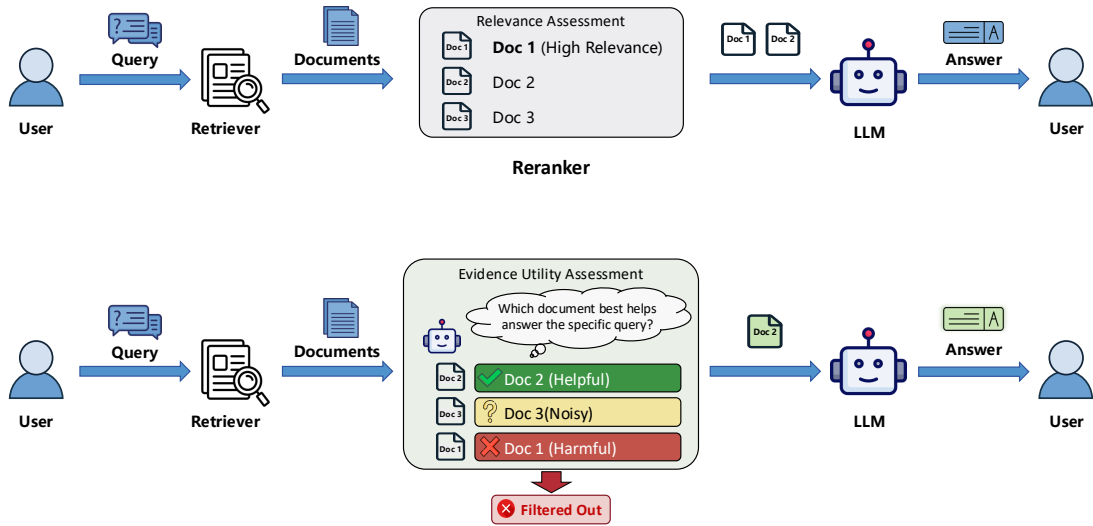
User

Query

Retriever

Documents

Relevance Assessment

Doc 1 **Doc 1** (High Relevance)

Doc 2 Doc 2

Doc 3 Doc 3

Reranker

Doc 1 Doc 2

LLM

Answer

User

Evidence Utility Assessment

Which document best helps answer the specific query?

User

Query

Retriever

Documents

Doc 2 Doc 2 (Helpful)

Doc 3 Doc 3(Noisy)

Doc 1 Doc 1 (Harmful)

Filtered Out

Doc 2

LLM

Answer

User